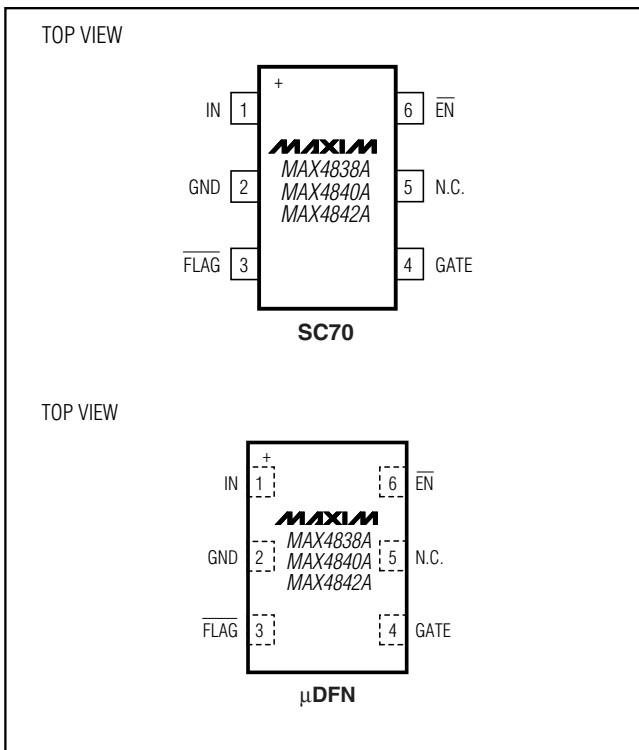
TOP VIEW

+

IN 1

GND 2

$\overline{FLAG}$ 3

MAXIM
MAX4838A
MAX4840A
MAX4842A

6 $\overline{EN}$

5 N.C.

4 GATE

SC70

TOP VIEW

+

IN 1

GND 2

$\overline{FLAG}$ 3

MAXIM
MAX4838A
MAX4840A
MAX4842A

6 $\overline{EN}$

5 N.C.

4 GATE

μDFN